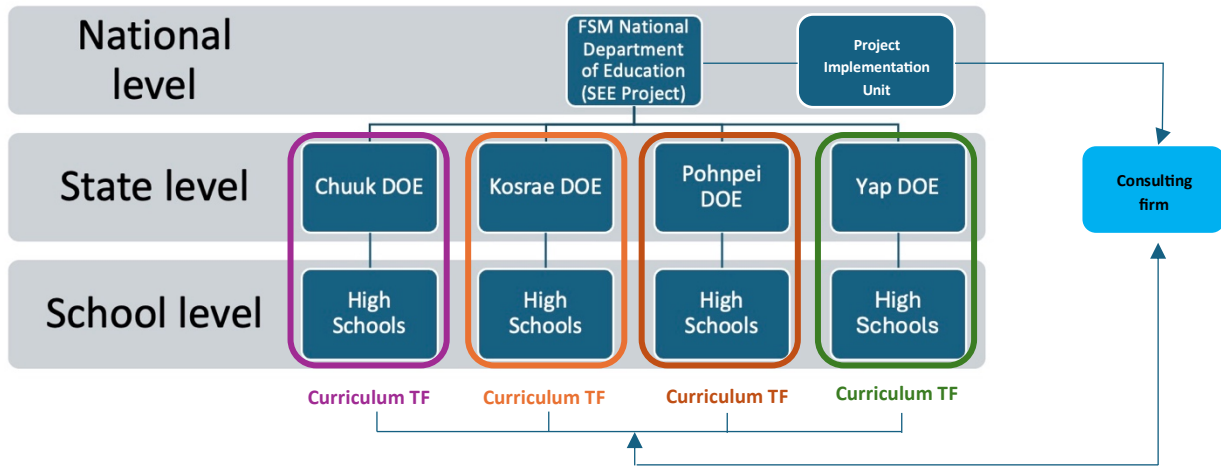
National level

FSM National Department of Education (SEE Project)

Project Implementation Unit

State level

Chuuk DOE

Kosrae DOE

Pohnpei DOE

Yap DOE

Consulting firm

School level

High Schools

High Schools

High Schools

High Schools

Curriculum TF

Curriculum TF

Curriculum TF

Curriculum TF